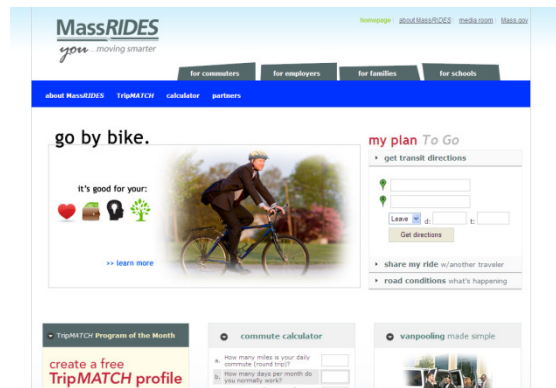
MassRIDES
you ...moving smarter

homepage | about MassRIDES | media room | Mass.gov

for commuters | for employers | for families | for schools

about MassRIDES TripMATCH calculator partners

go by bike.

it's good for your:

>> learn more

my plan To Go

get transit directions

Leave d: t:

Get directions

share my ride w/another traveler

road conditions what's happening

TripMATCH Program of the Month

create a free TripMATCH profile

commute calculator

a. How many miles is your daily commute (round trip)?

b. How many days per month do you normally work?

vanpooling made simple